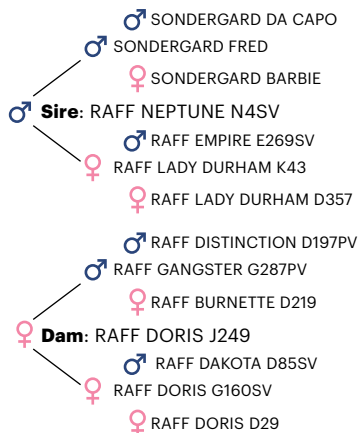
♂ SONDERGARD DA CAPO
♂ SONDERGARD FRED
♀ SONDERGARD BARBIE
♂ **Sire**: RAFF NEPTUNE N4SV
♂ RAFF EMPIRE E269SV
♀ RAFF LADY DURHAM K43
♀ RAFF LADY DURHAM D357

♂ RAFF DISTINCTION D197PV
♂ RAFF GANGSTER G287PV
♀ RAFF BURNETTE D219
♀ **Dam**: RAFF DORIS J249
♂ RAFF DAKOTA D85SV
♀ RAFF DORIS G160SV
♀ RAFF DORIS D29